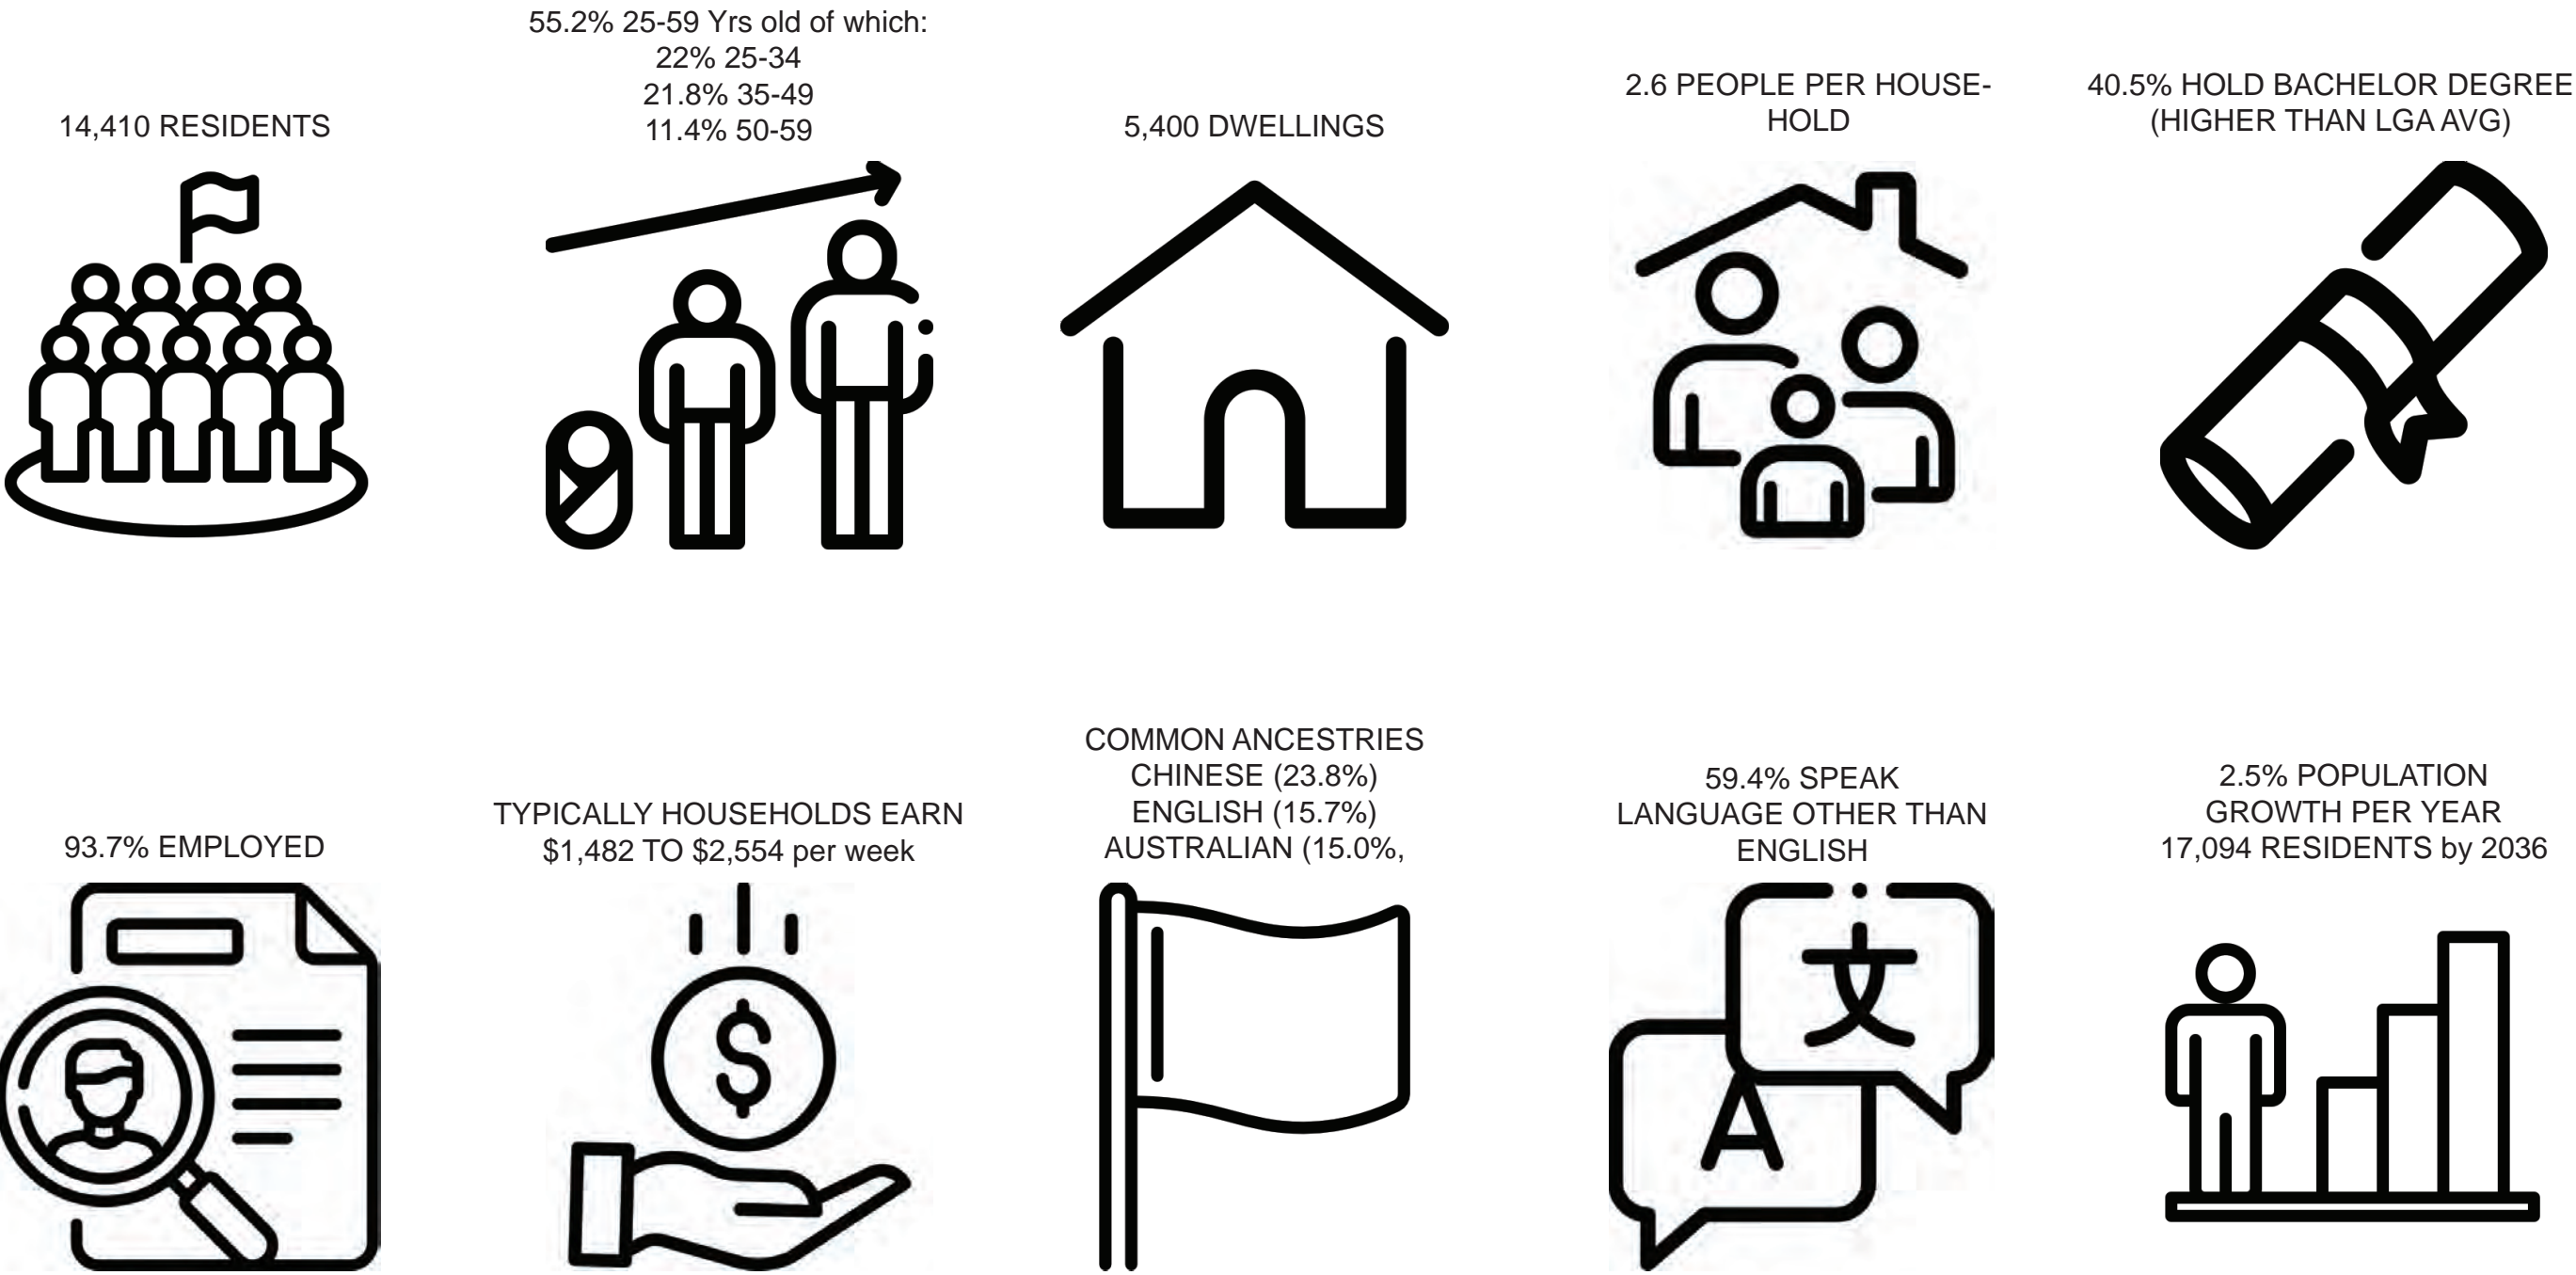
14,410 RESIDENTS

55.2% 25-59 Yrs old of which:
22% 25-34
21.8% 35-49
11.4% 50-59

5,400 DWELLINGS

2.6 PEOPLE PER HOUSEHOLD

40.5% HOLD BACHELOR DEGREE (HIGHER THAN LGA AVG)

93.7% EMPLOYED

TYPICALLY HOUSEHOLDS EARN $1,482 TO $2,554 per week

COMMON ANCESTRIES
CHINESE (23.8%)
ENGLISH (15.7%)
AUSTRALIAN (15.0%,

59.4% SPEAK LANGUAGE OTHER THAN ENGLISH

文

A

2.5% POPULATION GROWTH PER YEAR
17,094 RESIDENTS by 2036